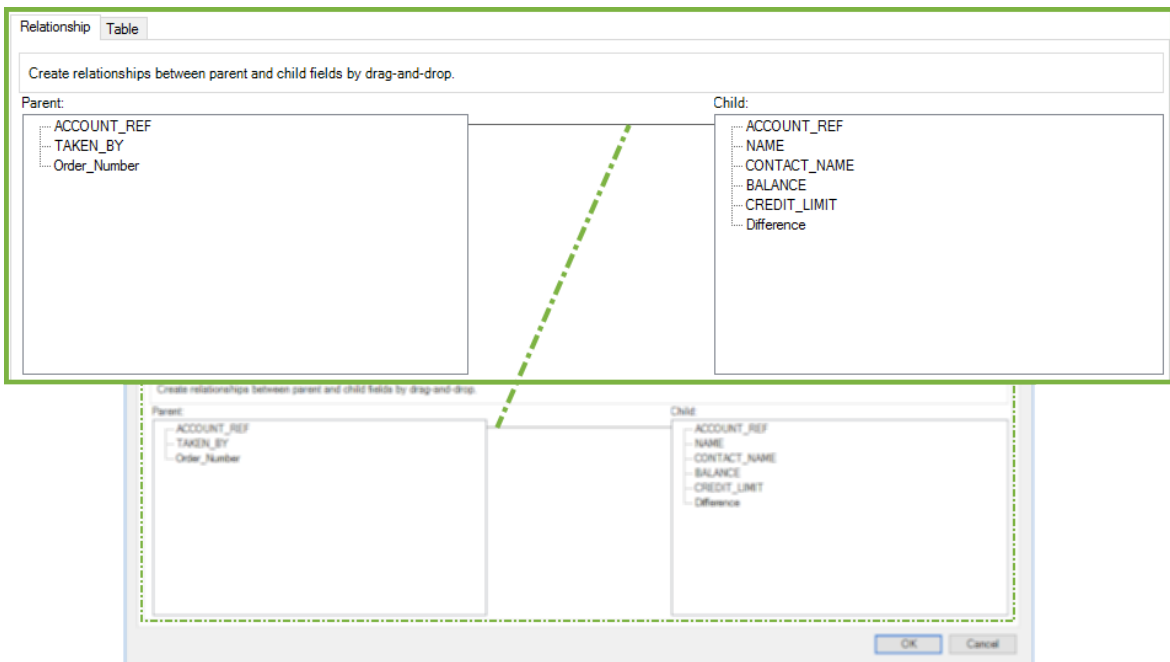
Relationship | Table

Create relationships between parent and child fields by drag-and-drop.

Parent:
ACCOUNT_REF
TAKEN_BY
Order_Number

Child:
ACCOUNT_REF
NAME
CONTACT_NAME
BALANCE
CREDIT_LIMIT
Difference

Create relationships between parent and child fields by drag-and-drop.

Parent:
ACCOUNT_REF
TAKEN_BY
Order_Number

Child:
ACCOUNT_REF
NAME
CONTACT_NAME
BALANCE
CREDIT_LIMIT
Difference

OK
Cancel